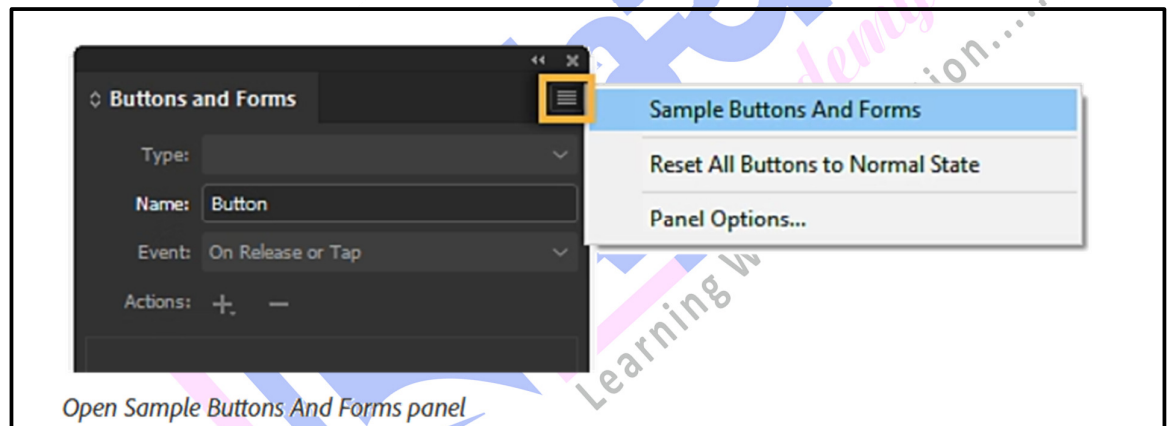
Buttons and Forms

Type:

Name: Button

Event: On Release or Tap

Actions: + −

Sample Buttons And Forms

Reset All Buttons to Normal State

Panel Options...

Learning w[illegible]ion....

Open Sample Buttons And Forms panel